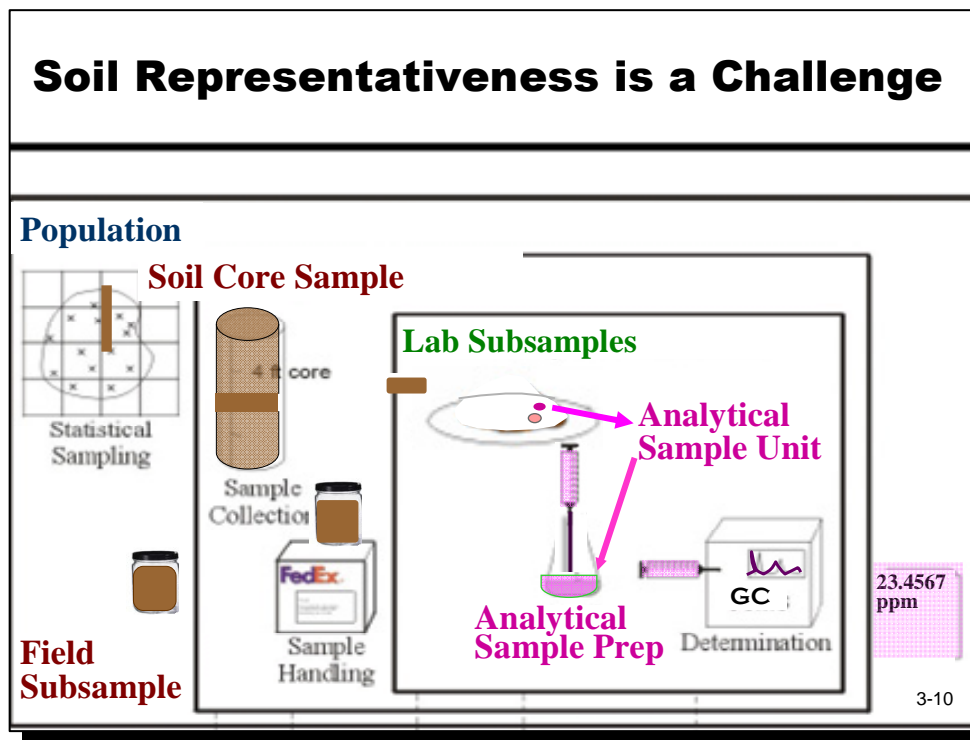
Soil Representativeness is a Challenge

Population

Soil Core Sample

Statistical Sampling

4 ft core

Sample Collection

Lab Subsamples

Analytical Sample Unit

FedEx

Sample Handling

Analytical Sample Prep

GC

Determination

23.4567 ppm

Field Subsample

3-10